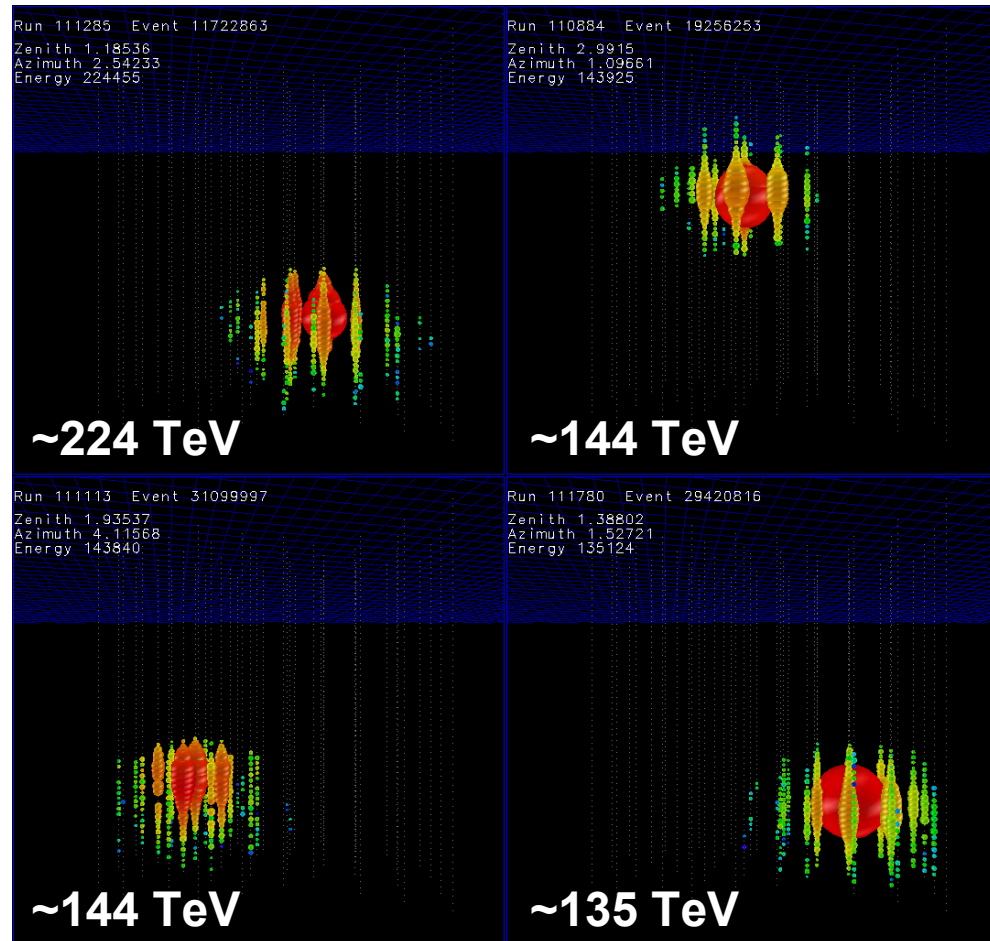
Run 111285 Event 11722863
Zenith 1.18536
Azimuth 2.54233
Energy 224455

~224 TeV

Run 110884 Event 19256253
Zenith 2.9915
Azimuth 1.09661
Energy 143925

~144 TeV

Run 111113 Event 31099997
Zenith 1.93537
Azimuth 4.11568
Energy 143840

~144 TeV

Run 111780 Event 29420816
Zenith 1.38802
Azimuth 1.52721
Energy 135124

~135 TeV